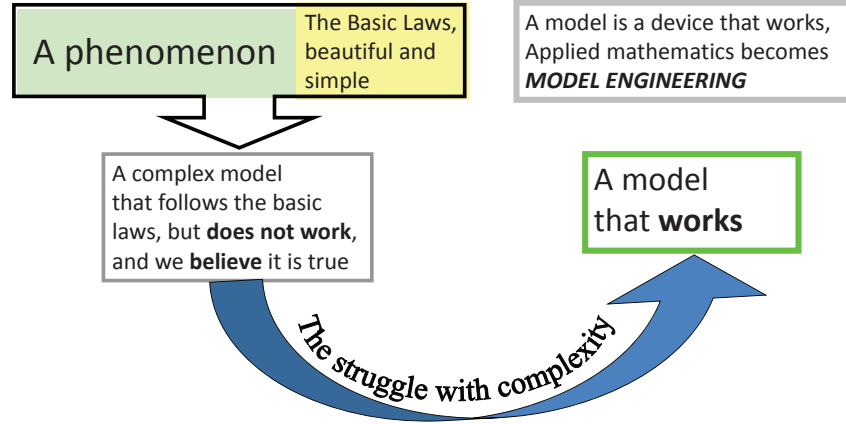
A phenomenon

The Basic Laws, beautiful and simple

A model is a device that works, Applied mathematics becomes ***MODEL ENGINEERING***

A complex model that follows the basic laws, but **does not work**, and we **believe** it is true

A model that **works**

The struggle with complexity